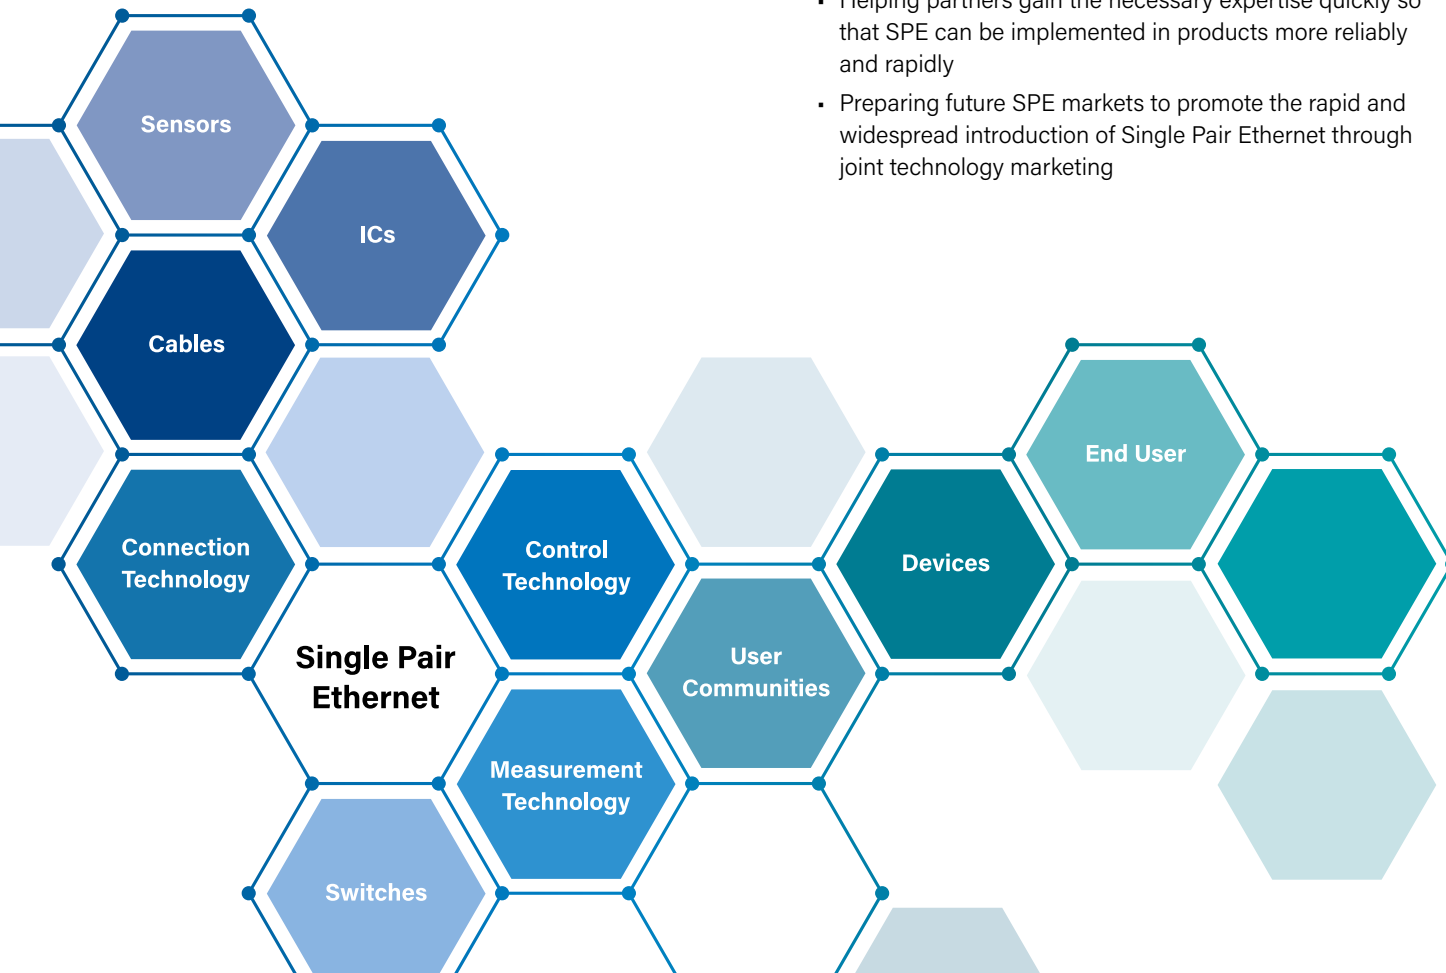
▪ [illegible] partners gain the necessary expertise quickly so that SPE can be implemented in products more reliably and rapidly

▪ Preparing future SPE markets to promote the rapid and widespread introduction of Single Pair Ethernet through joint technology marketing

Sensors

ICs

Cables

End User

Connection Technology

Control Technology

Devices

Single Pair Ethernet

User Communities

Measurement Technology

Switches